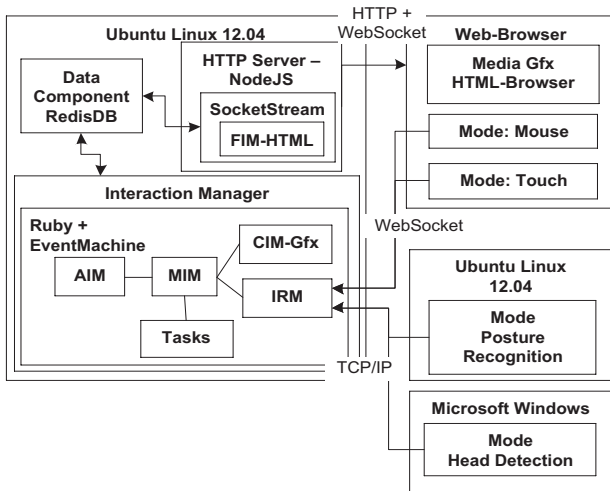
Ubuntu Linux 12.04

HTTP + WebSocket

Web-Browser

HTTP Server – NodeJS

SocketStream

FIM-HTML

Data Component RedisDB

Media Gfx HTML-Browser

Mode: Mouse

Mode: Touch

Interaction Manager

Ruby + EventMachine

CIM-Gfx

AIM

MIM

IRM

Tasks

WebSocket

Ubuntu Linux 12.04

Mode Posture Recognition

TCP/IP

Microsoft Windows

Mode Head Detection